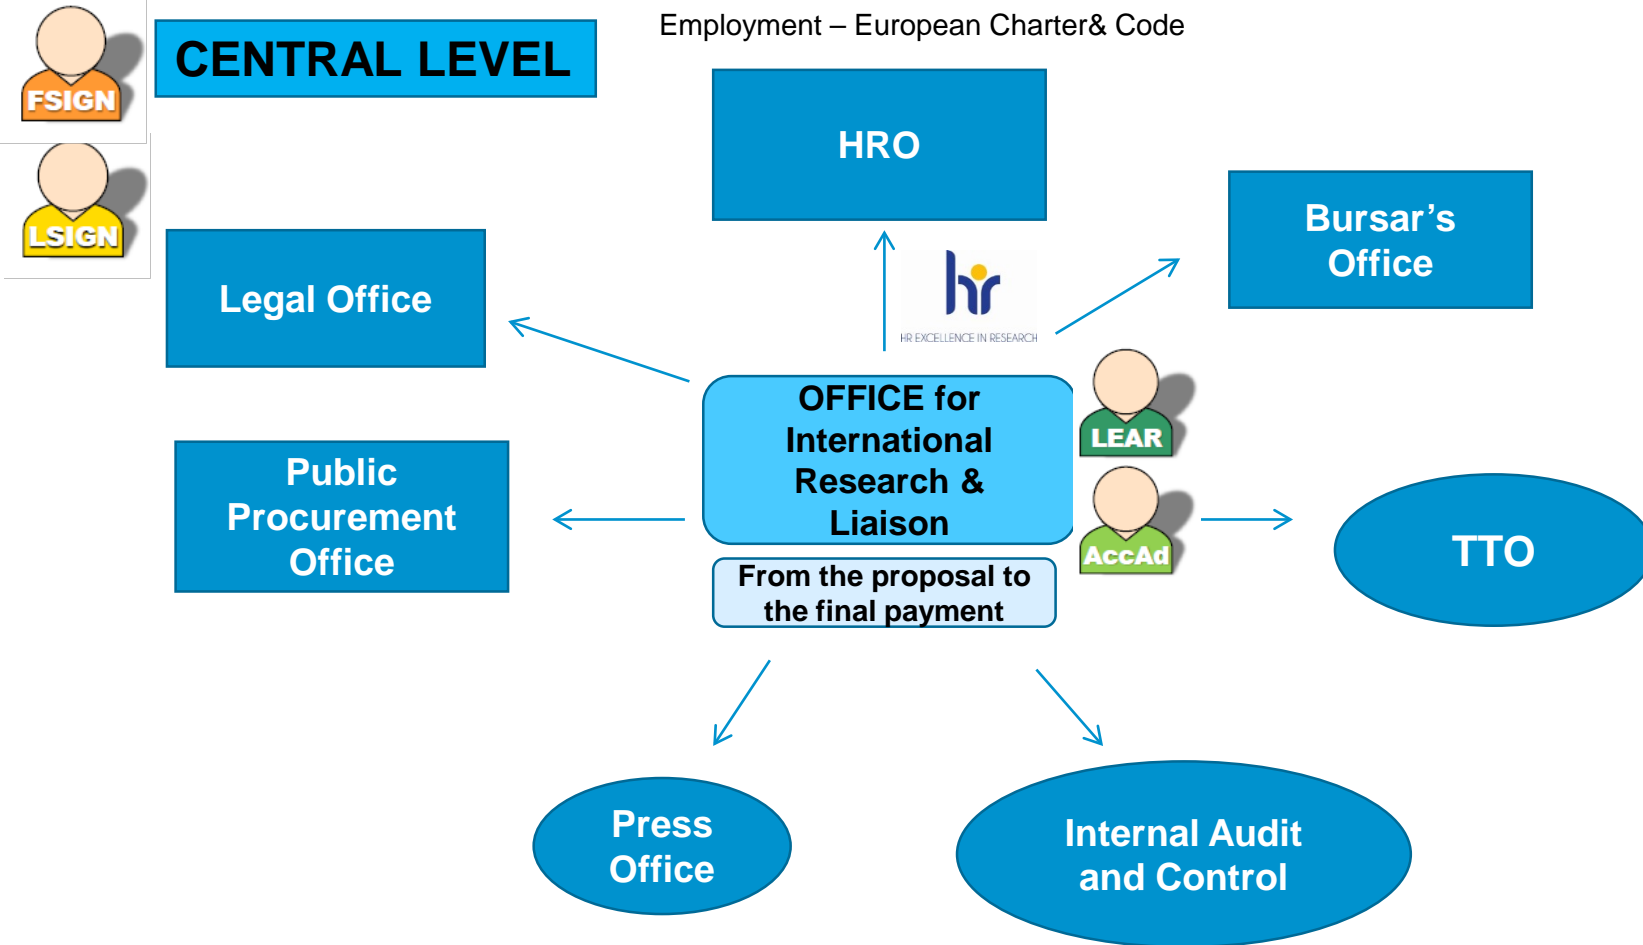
FSIGN

LSIGN

CENTRAL LEVEL

Employment – European Charter& Code

HRO

hr
HR EXCELLENCE IN RESEARCH

Bursar’s Office

Legal Office

OFFICE for International Research & Liaison

LEAR

AccAd

Public Procurement Office

From the proposal to the final payment

TTO

Press Office

Internal Audit and Control